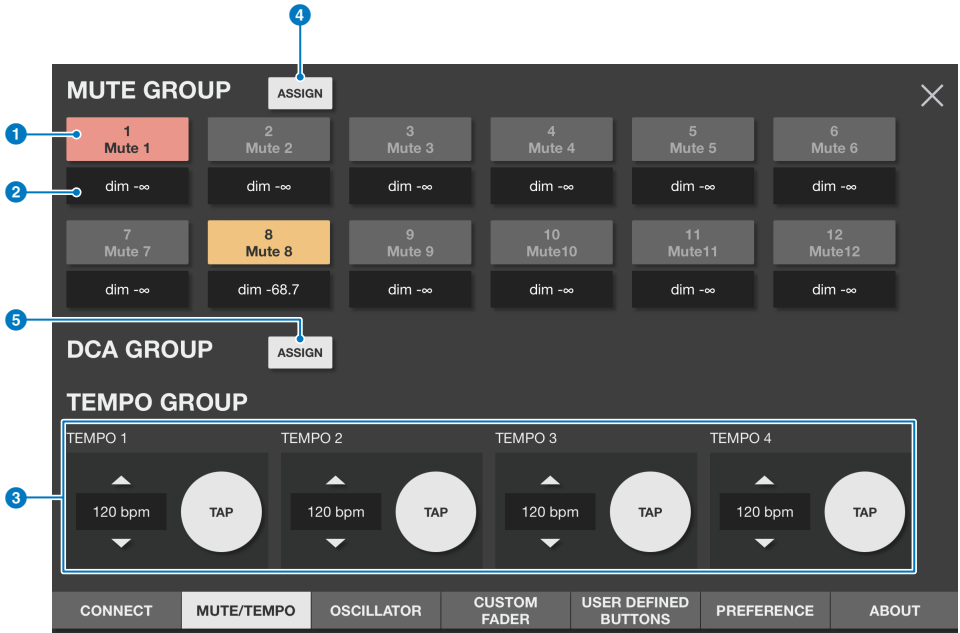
4

MUTE GROUP ASSIGN

1

1
Mute 1

2
Mute 2

3
Mute 3

4
Mute 4

5
Mute 5

6
Mute 6

2

dim -∞ dim -∞ dim -∞ dim -∞ dim -∞ dim -∞

7
Mute 7

8
Mute 8

9
Mute 9

10
Mute10

11
Mute11

12
Mute12

dim -∞ dim -68.7 dim -∞ dim -∞ dim -∞ dim -∞

5

DCA GROUP ASSIGN

TEMPO GROUP

3

TEMPO 1
120 bpm TAP

TEMPO 2
120 bpm TAP

TEMPO 3
120 bpm TAP

TEMPO 4
120 bpm TAP

CONNECT | MUTE/TEMPO | OSCILLATOR | CUSTOM FADER | USER DEFINED BUTTONS | PREFERENCE | ABOUT